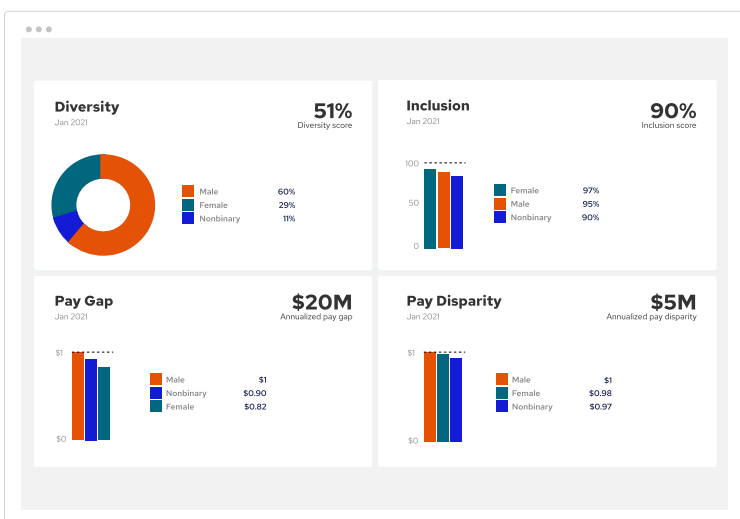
Diversity
Jan 2021

51%
Diversity score

| | |
|---|---|
| Male | 60% |
| Female | 29% |
| Nonbinary | 11% |

Inclusion
Jan 2021

90%
Inclusion score

100
50
0

| | |
|---|---|
| Female | 97% |
| Male | 95% |
| Nonbinary | 90% |

Pay Gap
Jan 2021

$20M
Annualized pay gap

$1
$0

| | |
|---|---|
| Male | $1 |
| Nonbinary | $0.90 |
| Female | $0.82 |

Pay Disparity
Jan 2021

$5M
Annualized pay disparity

$1
$0

| | |
|---|---|
| Male | $1 |
| Female | $0.98 |
| Nonbinary | $0.97 |